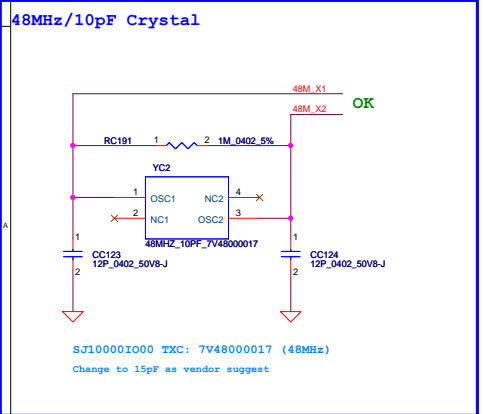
48MHz/10pF Crystal

48M_X1
48M_X2
OK

RC191
1
2
1M_0402_5%

YC2
1
OSC1
NC2
4
2
NC1
OSC2
3
48MHZ_10PF_7V48000017

1
2
CC123
12P_0402_50V8-J

1
2
CC124
12P_0402_50V8-J

A

SJ10000IO00 TXC: 7V48000017 (48MHz)
Change to 15pF as vendor suggest